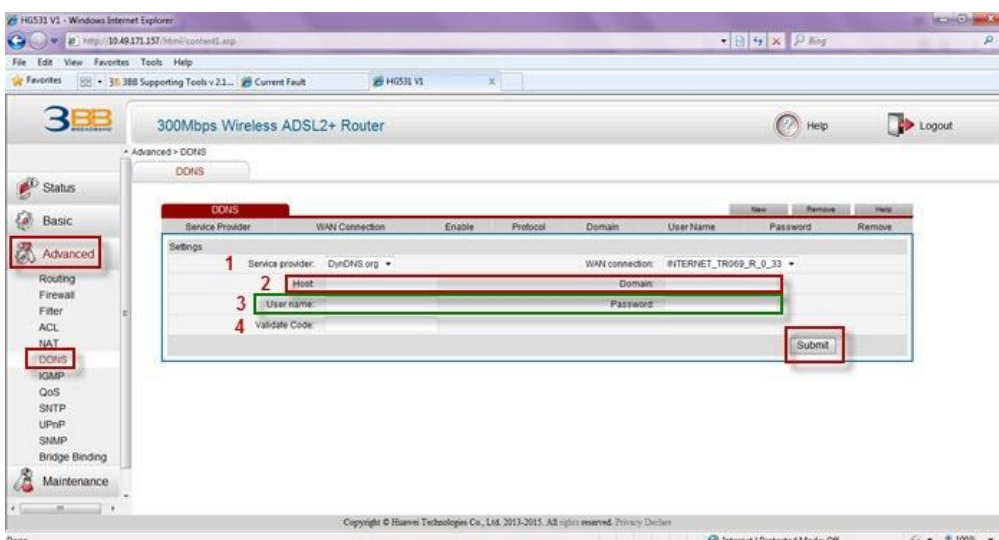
HG531 V1 - Windows Internet Explorer

http://10.49.171.157/html/content1.asp

Bing

File Edit View Favorites Tools Help

Favorites

3BB Supporting Tools v 2.1...

Current Fault

HG531 V1

3BB BROADBAND

300Mbps Wireless ADSL2+ Router

Help

Logout

Advanced > DDNS

DDNS

Status

Basic

Advanced

Routing
Firewall
Filter
ACL
NAT
DDNS
IGMP
QoS
SNTP
UPnP
SNMP
Bridge Binding

Maintenance

DDNS

New Remove Help

| Service Provider | WAN Connection | Enable | Protocol | Domain | User Name | Password | Remove |
|---|---|---|---|---|---|---|---|

Settings

1 Service provider: DynDNS.org WAN connection: INTERNET_TR069_R_0_33

2 Host: Domain:

3 User name: Password:

4 Validate Code:

Submit

Copyright © Huawei Technologies Co., Ltd. 2013-2015. All rights reserved. Privacy Declare

Done

Internet | Protected Mode: Off

100%